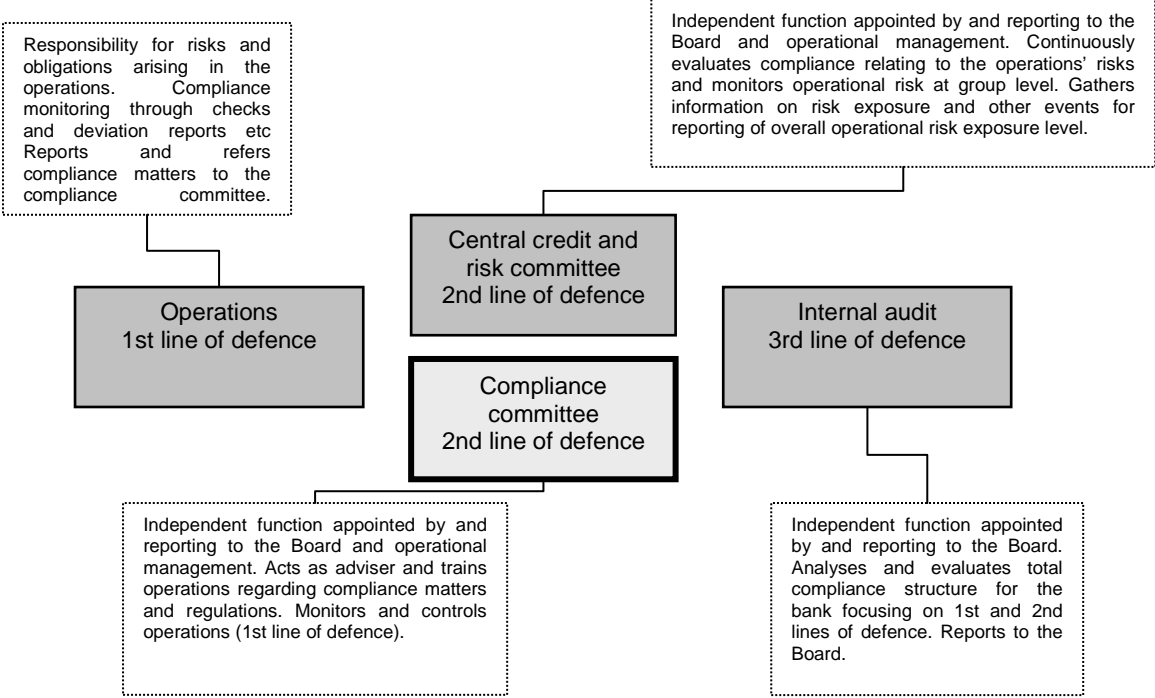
Independent function appointed by and reporting to the Board and operational management. Continuously evaluates compliance relating to the operations' risks and monitors operational risk at group level. Gathers information on risk exposure and other events for reporting of overall operational risk exposure level.

Responsibility for risks and obligations arising in the operations. Compliance monitoring through checks and deviation reports etc Reports and refers compliance matters to the compliance committee.

Central credit and risk committee
2nd line of defence

Operations
1st line of defence

Internal audit
3rd line of defence

Compliance committee
2nd line of defence

Independent function appointed by and reporting to the Board and operational management. Acts as adviser and trains operations regarding compliance matters and regulations. Monitors and controls operations (1st line of defence).

Independent function appointed by and reporting to the Board. Analyses and evaluates total compliance structure for the bank focusing on 1st and 2nd lines of defence. Reports to the Board.